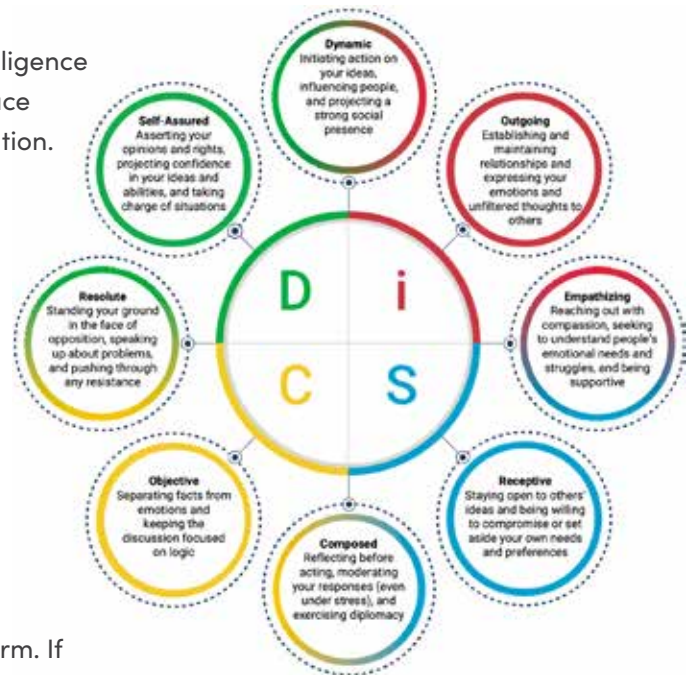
ligence
ce
tion.

Dynamic
Initiating action on your ideas, influencing people, and projecting a strong social presence

Self-Assured
Asserting your opinions and rights, projecting confidence in your ideas and abilities, and taking charge of situations

Outgoing
Establishing and maintaining relationships and expressing your emotions and unfiltered thoughts to others

D

i

Resolute
Standing your ground in the face of opposition, speaking up about problems, and pushing through any resistance

Empathizing
Reaching out with compassion, seeking to understand people's emotional needs and struggles, and being supportive

C

S

Objective
Separating facts from emotions and keeping the discussion focused on logic

Receptive
Staying open to others' ideas and being willing to compromise or set aside your own needs and preferences

Composed
Reflecting before acting, moderating your responses (even under stress), and exercising diplomacy

rm. If